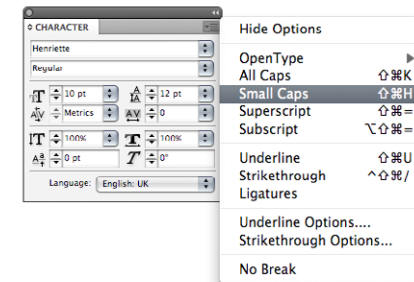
CHARACTER

Henriette

Regular

10 pt

12 pt

Metrics

0

100%

100%

0 pt

0°

Language: English: UK

Hide Options

OpenType

All Caps ⇧⌘K

Small Caps ⇧⌘H

Superscript ⇧⌘=

Subscript ⌥⇧⌘=

Underline ⇧⌘U

Strikethrough ^⇧⌘/

Ligatures

Underline Options....

Strikethrough Options...

No Break